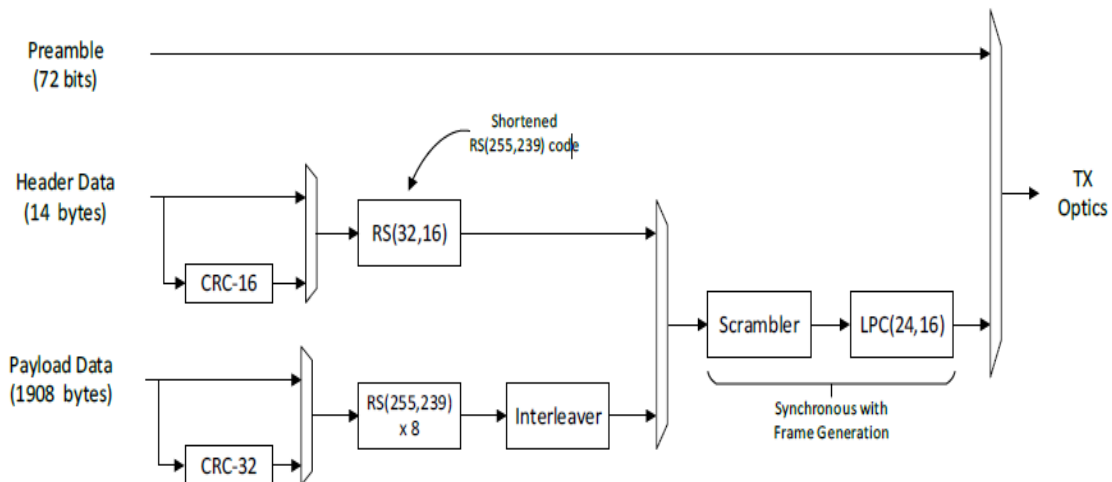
Preamble
(72 bits)

Shortened
RS(255,239) code

Header Data
(14 bytes)

RS(32,16)

CRC-16

TX
Optics

Scrambler

LPC(24,16)

Payload Data
(1908 bytes)

RS(255,239)
x 8

Interleaver

Synchronous with
Frame Generation

CRC-32